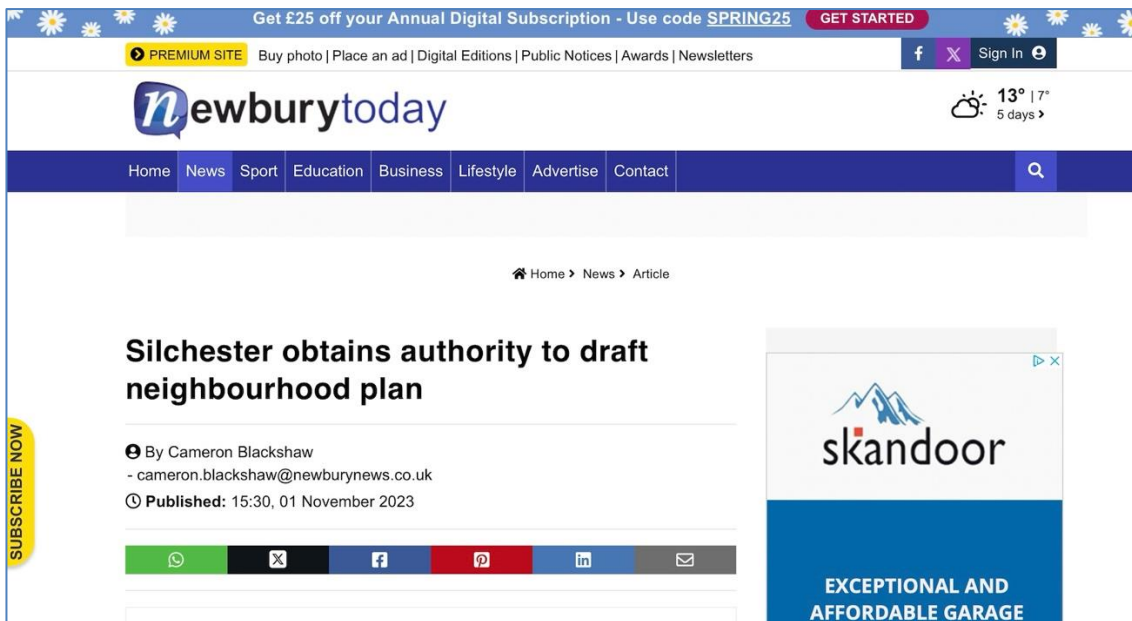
Get £25 off your Annual Digital Subscription - Use code SPRING25 GET STARTED

PREMIUM SITE Buy photo | Place an ad | Digital Editions | Public Notices | Awards | Newsletters

Sign In

newburytoday

13° | 7°
5 days

Home News Sport Education Business Lifestyle Advertise Contact

Home > News > Article

Silchester obtains authority to draft neighbourhood plan

By Cameron Blackshaw
- cameron.blackshaw@newburynews.co.uk
Published: 15:30, 01 November 2023

SUBSCRIBE NOW

skandoor

EXCEPTIONAL AND AFFORDABLE GARAGE